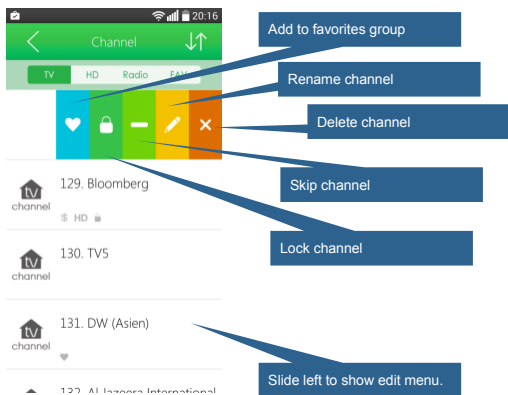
20:16

Channel

TV HD Radio FAV

Add to favorites group

Rename channel

Delete channel

Skip channel

Lock channel

tv channel 129. Bloomberg

$ HD

tv channel 130. TV5

tv channel 131. DW (Asien)

132. Al Jazeera International

Slide left to show edit menu.